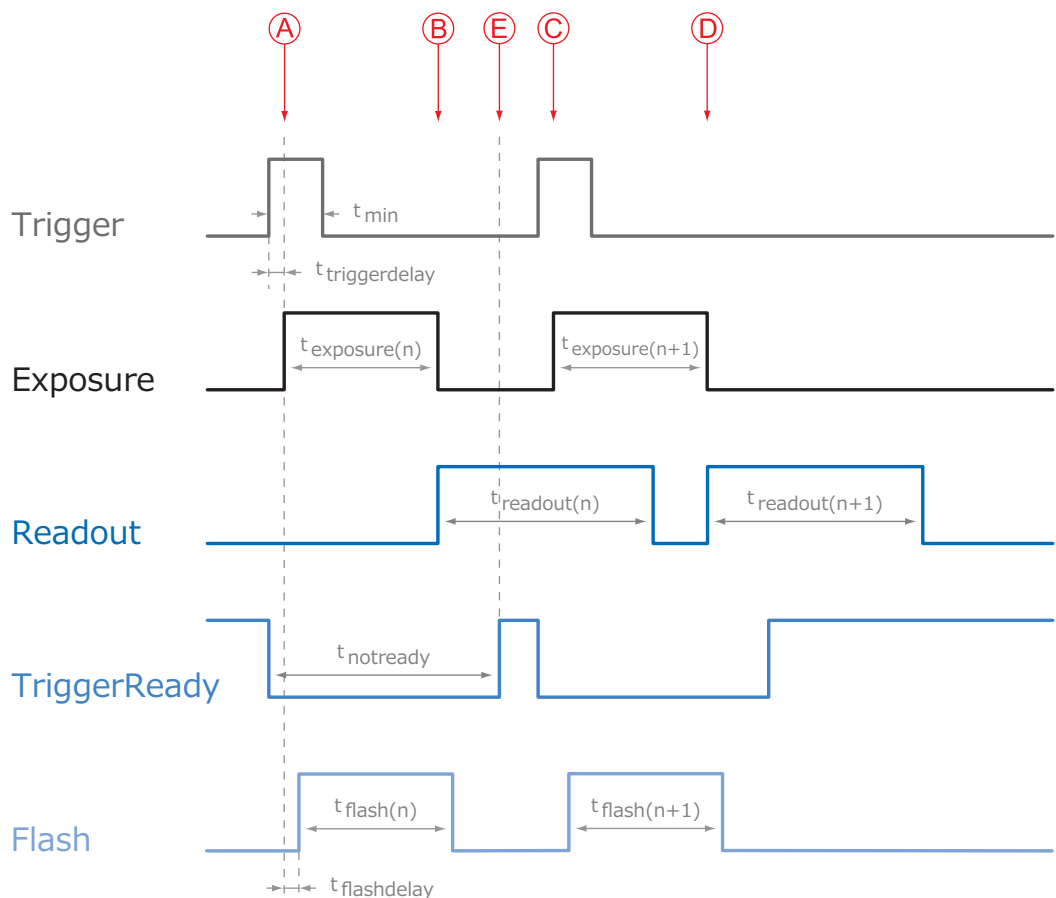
A B E C D

Trigger
$t_{min}$
$t_{triggerdelay}$

Exposure
$t_{exposure(n)}$
$t_{exposure(n+1)}$

Readout
$t_{readout(n)}$
$t_{readout(n+1)}$

TriggerReady
$t_{notready}$

Flash
$t_{flash(n)}$
$t_{flash(n+1)}$
$t_{flashdelay}$